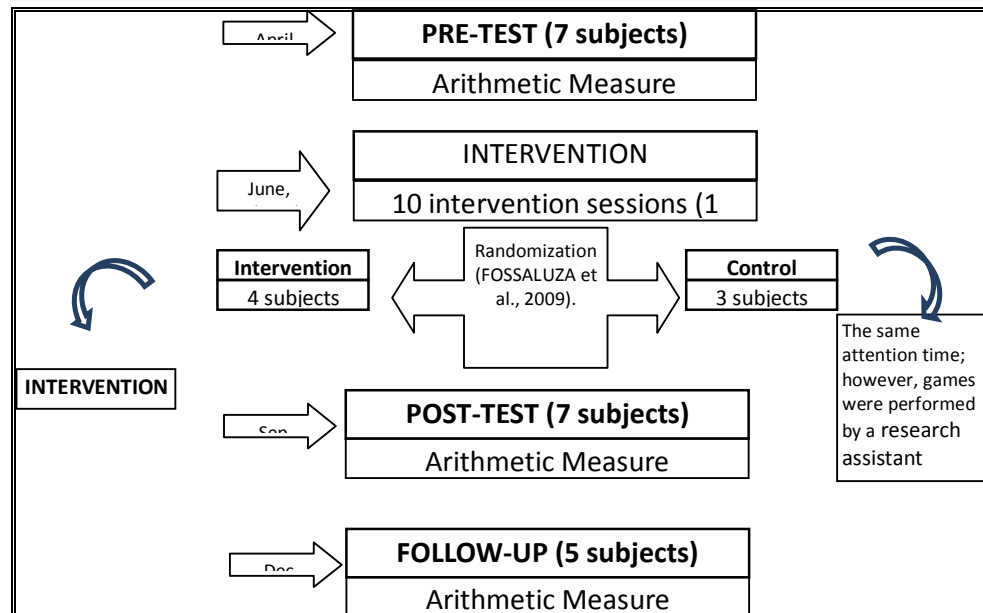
April

PRE-TEST (7 subjects)

Arithmetic Measure

INTERVENTION

June,

10 intervention sessions (1

Intervention

4 subjects

Randomization (FOSSALUZA et al., 2009).

Control

3 subjects

The same attention time; however, games were performed by a research assistant

INTERVENTION

Sep

POST-TEST (7 subjects)

Arithmetic Measure

Dec

FOLLOW-UP (5 subjects)

Arithmetic Measure